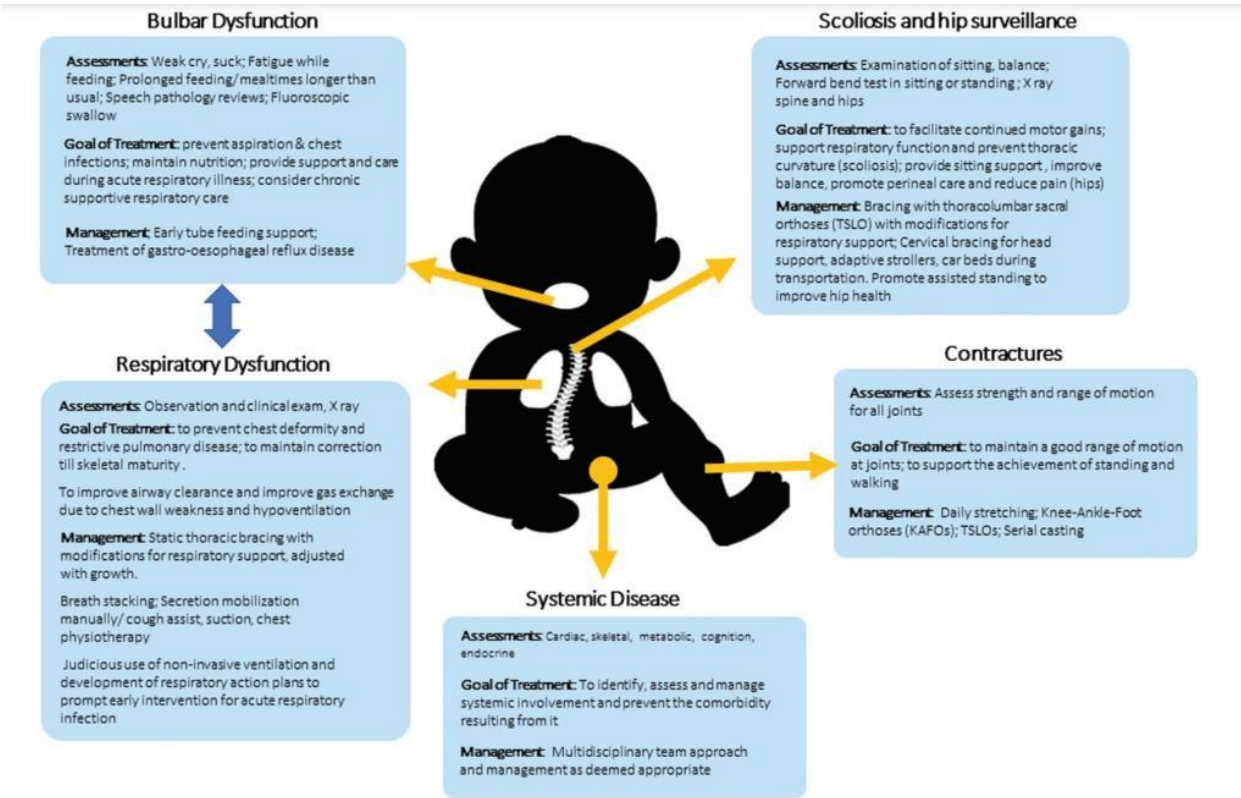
Bulbar Dysfunction

Assessments: Weak cry, suck; Fatigue while feeding; Prolonged feeding/ mealtimes longer than usual; Speech pathology reviews; Fluoroscopic swallow

Goal of Treatment: prevent aspiration & chest infections; maintain nutrition; provide support and care during acute respiratory illness; consider chronic supportive respiratory care

Management: Early tube feeding support; Treatment of gastro-oesophageal reflux disease

Scoliosis and hip surveillance

Assessments: Examination of sitting, balance; Forward bend test in sitting or standing ; X ray spine and hips

Goal of Treatment: to facilitate continued motor gains; support respiratory function and prevent thoracic curvature (scoliosis); provide sitting support , improve balance, promote perineal care and reduce pain (hips)

Management: Bracing with thoracolumbar sacral orthoses (TSLO) with modifications for respiratory support; Cervical bracing for head support, adaptive strollers, car beds during transportation. Promote assisted standing to improve hip health

Respiratory Dysfunction

Assessments: Observation and clinical exam, X ray

Goal of Treatment: to prevent chest deformity and restrictive pulmonary disease; to maintain correction till skeletal maturity .

To improve airway clearance and improve gas exchange due to chest wall weakness and hypoventilation

Management: Static thoracic bracing with modifications for respiratory support, adjusted with growth.

Breath stacking; Secretion mobilization manually/ cough assist, suction, chest physiotherapy

Judicious use of non-invasive ventilation and development of respiratory action plans to prompt early intervention for acute respiratory infection

Contractures

Assessments: Assess strength and range of motion for all joints

Goal of Treatment: to maintain a good range of motion at joints; to support the achievement of standing and walking

Management: Daily stretching; Knee-Ankle-Foot orthoses (KAFOs); TSLOs; Serial casting

Systemic Disease

Assessments: Cardiac, skeletal, metabolic, cognition, endocrine

Goal of Treatment: To identify, assess and manage systemic involvement and prevent the comorbidity resulting from it

Management: Multidisciplinary team approach and management as deemed appropriate